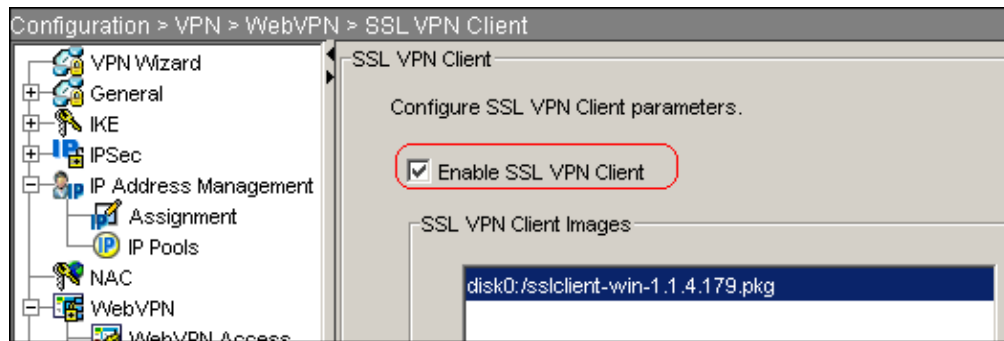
Configuration > VPN > WebVPN > SSL VPN Client

VPN Wizard
General
IKE
IPSec
IP Address Management
Assignment
IP Pools
NAC
WebVPN
WebVPN Access

SSL VPN Client

Configure SSL VPN Client parameters.

Enable SSL VPN Client

SSL VPN Client Images

disk0:/sslclient-win-1.1.4.179.pkg